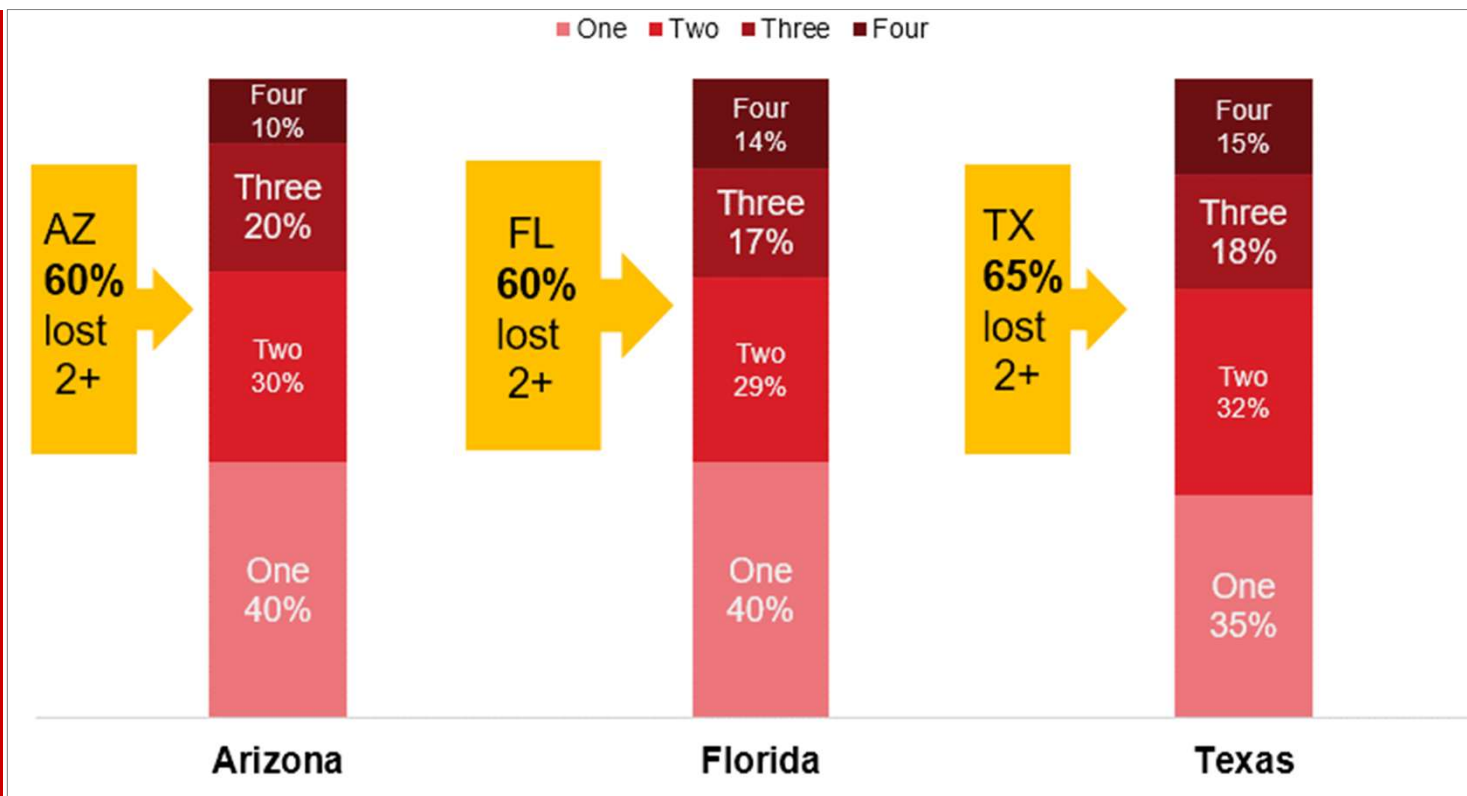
One Two Three Four

AZ
**60%**
lost
2+

Four 10%
Three 20%
Two 30%
One 40%

Arizona

FL
**60%**
lost
2+

Four 14%
Three 17%
Two 29%
One 40%

Florida

TX
**65%**
lost
2+

Four 15%
Three 18%
Two 32%
One 35%

Texas